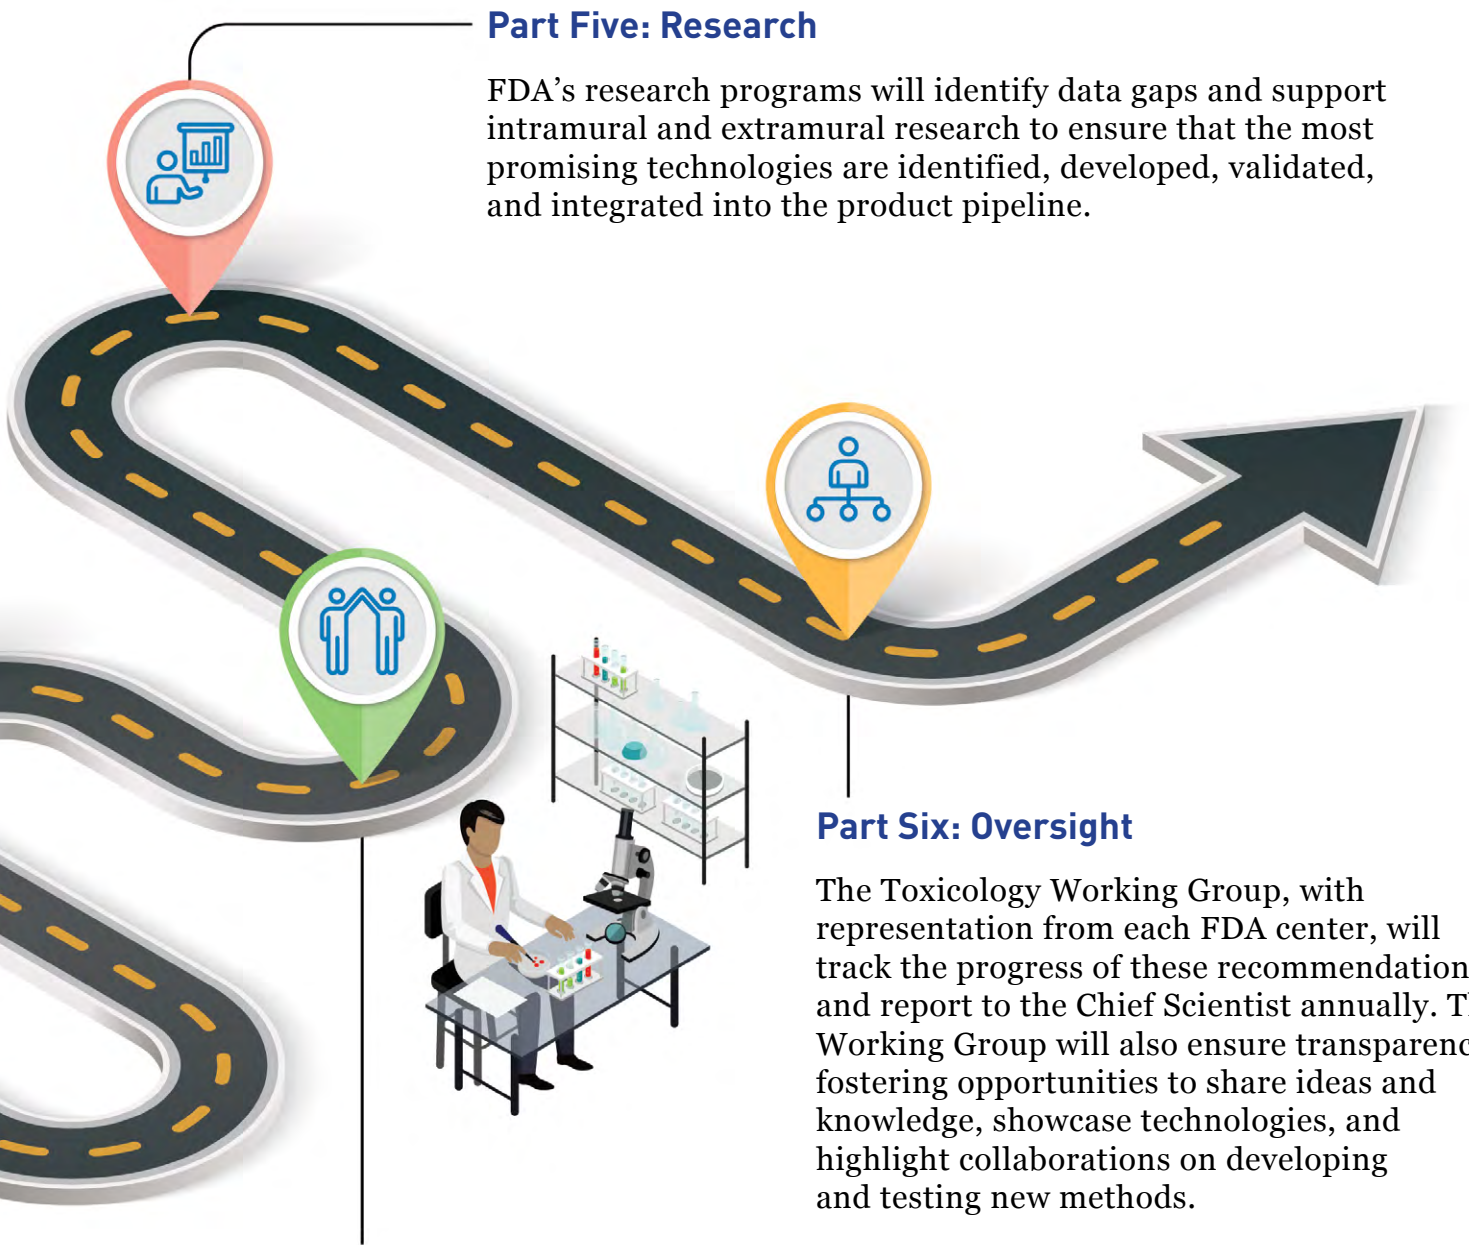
Part Five: Research

FDA's research programs will identify data gaps and support intramural and extramural research to ensure that the most promising technologies are identified, developed, validated, and integrated into the product pipeline.

Part Six: Oversight

The Toxicology Working Group, with representation from each FDA center, will track the progress of these recommendation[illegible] and report to the Chief Scientist annually. T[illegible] Working Group will also ensure transparenc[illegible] fostering opportunities to share ideas and knowledge, showcase technologies, and highlight collaborations on developing and testing new methods.